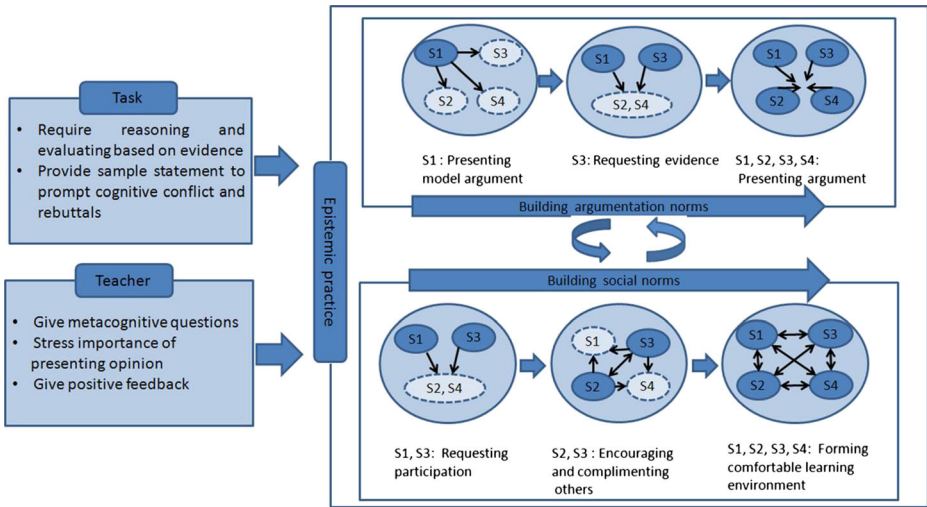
Task

- Require reasoning and evaluating based on evidence
- Provide sample statement to prompt cognitive conflict and rebuttals

Teacher

- Give metacognitive questions
- Stress importance of presenting opinion
- Give positive feedback

Epistemic practice

S1 S3 S2 S4

S1 S3 S2, S4

S1 S3 S2 S4

S1 : Presenting model argument

S3: Requesting evidence

S1, S2, S3, S4: Presenting argument

Building argumentation norms

Building social norms

S1 S3 S2, S4

S1 S3 S2 S4

S1 S3 S2 S4

S1, S3: Requesting participation

S2, S3 : Encouraging and complimenting others

S1, S2, S3, S4: Forming comfortable learning environment